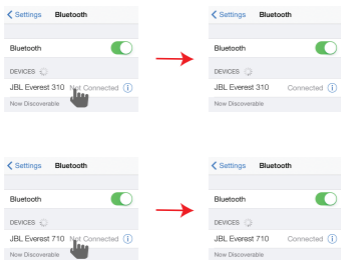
< Settings Bluetooth

Bluetooth

DEVICES

JBL Everest 310 Not Connected ⓘ

Now Discoverable

< Settings Bluetooth

Bluetooth

DEVICES

JBL Everest 310 Connected ⓘ

Now Discoverable

< Settings Bluetooth

Bluetooth

DEVICES

JBL Everest 710 Not Connected ⓘ

Now Discoverable

< Settings Bluetooth

Bluetooth

DEVICES

JBL Everest 710 Connected ⓘ

Now Discoverable